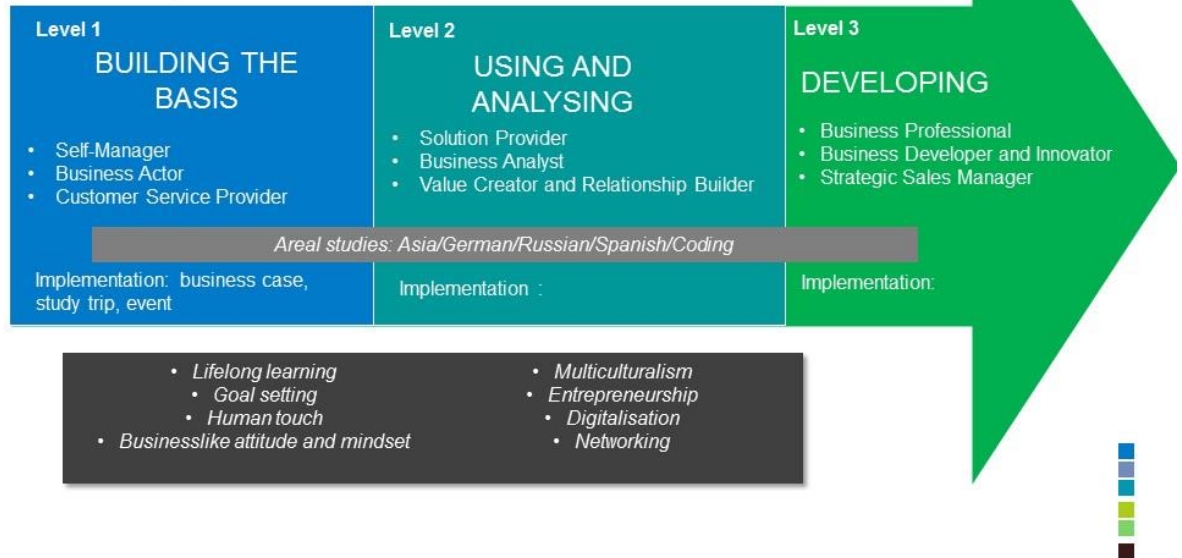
Level 1
BUILDING THE BASIS

- Self-Manager
- Business Actor
- Customer Service Provider

Level 2
USING AND ANALYSING

- Solution Provider
- Business Analyst
- Value Creator and Relationship Builder

Level 3
DEVELOPING

- Business Professional
- Business Developer and Innovator
- Strategic Sales Manager

Areal studies: Asia/German/Russian/Spanish/Coding

Implementation: business case, study trip, event

Implementation :

Implementation:

- Lifelong learning
- Goal setting
- Human touch
- Businesslike attitude and mindset

- Multiculturalism
- Entrepreneurship
- Digitalisation
- Networking